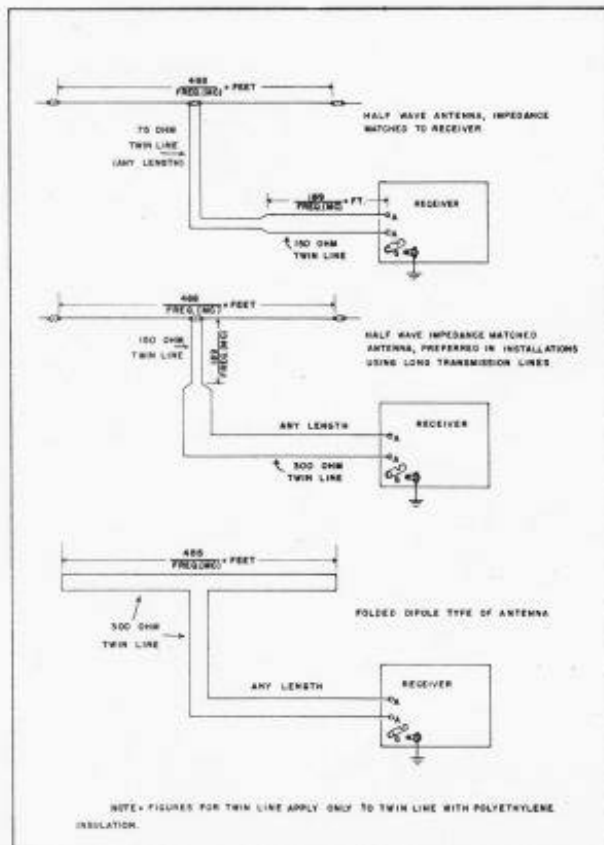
$\frac{468}{FREQ.(MC)}$ = FEET

75 OHM TWIN LINE (ANY LENGTH)

HALF WAVE ANTENNA, IMPEDANCE MATCHED TO RECEIVER

$\frac{189}{FREQ.(MC)}$ = FT.

RECEIVER

A

A

G

150 OHM TWIN LINE

$\frac{468}{FREQ.(MC)}$ = FEET

150 OHM TWIN LINE

$\frac{183}{FREQ.(MC)}$

HALF WAVE IMPEDANCE MATCHED ANTENNA, PREFERRED IN INSTALLATIONS USING LONG TRANSMISSION LINES

ANY LENGTH

RECEIVER

A

A

G

300 OHM TWIN LINE

$\frac{468}{FREQ.(MC)}$ = FEET

300 OHM TWIN LINE

FOLDED DIPOLE TYPE OF ANTENNA

ANY LENGTH

RECEIVER

A

A

G

NOTE- FIGURES FOR TWIN LINE APPLY ONLY TO TWIN LINE WITH POLYETHYLENE INSULATION.